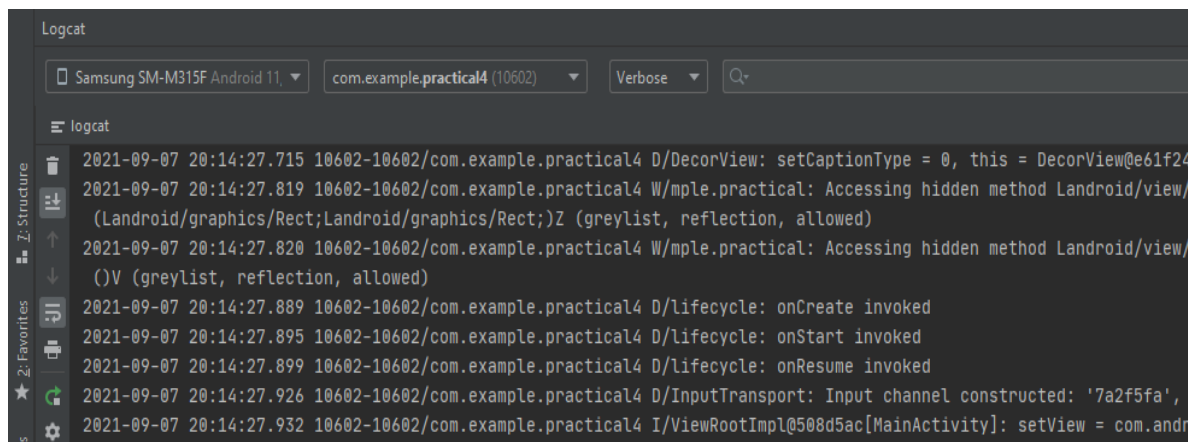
Logcat

Samsung SM-M315F Android 11, ▾ | com.example.practical4 (10602) ▾ | Verbose ▾ | Q▾

logcat

Z: Structure
2: Favorites

2021-09-07 20:14:27.715 10602-10602/com.example.practical4 D/DecorView: setCaptionType = 0, this = DecorView@e61f24
2021-09-07 20:14:27.819 10602-10602/com.example.practical4 W/mple.practical: Accessing hidden method Landroid/view/
(Landroid/graphics/Rect;Landroid/graphics/Rect;)Z (greylist, reflection, allowed)
2021-09-07 20:14:27.820 10602-10602/com.example.practical4 W/mple.practical: Accessing hidden method Landroid/view/
()V (greylist, reflection, allowed)
2021-09-07 20:14:27.889 10602-10602/com.example.practical4 D/lifecycle: onCreate invoked
2021-09-07 20:14:27.895 10602-10602/com.example.practical4 D/lifecycle: onStart invoked
2021-09-07 20:14:27.899 10602-10602/com.example.practical4 D/lifecycle: onResume invoked
2021-09-07 20:14:27.926 10602-10602/com.example.practical4 D/InputTransport: Input channel constructed: '7a2f5fa',
2021-09-07 20:14:27.932 10602-10602/com.example.practical4 I/ViewRootImpl@508d5ac[MainActivity]: setView = com.andr